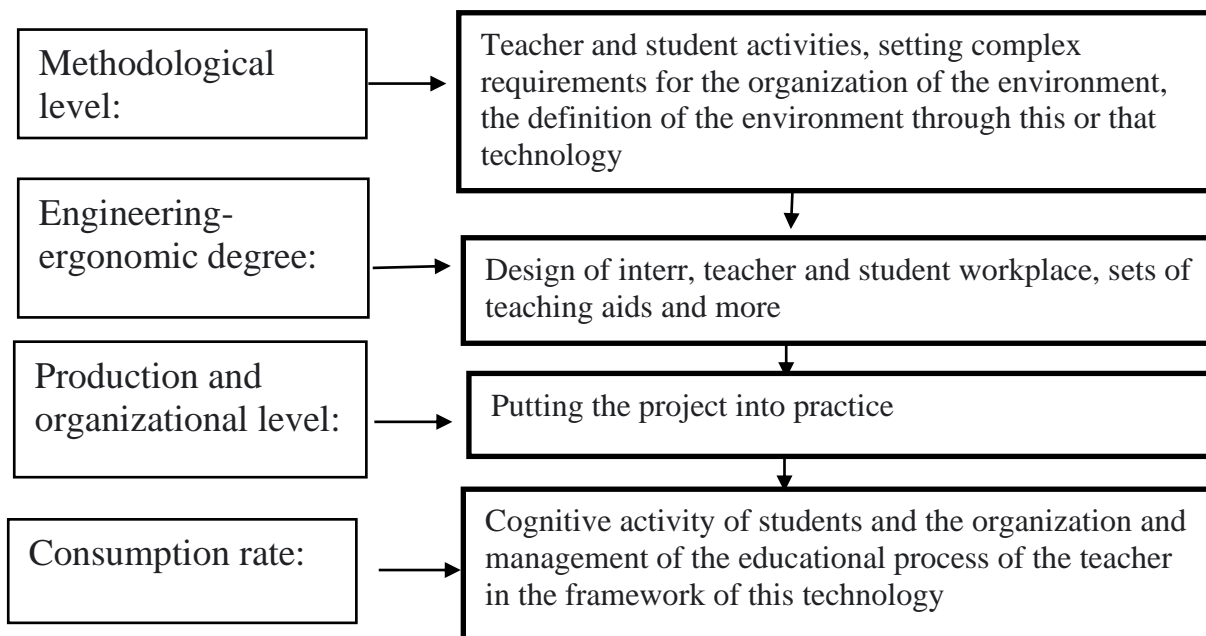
Methodological level:

Teacher and student activities, setting complex requirements for the organization of the environment, the definition of the environment through this or that technology

Engineering-ergonomic degree:

Design of interr, teacher and student workplace, sets of teaching aids and more

Production and organizational level:

Putting the project into practice

Consumption rate:

Cognitive activity of students and the organization and management of the educational process of the teacher in the framework of this technology